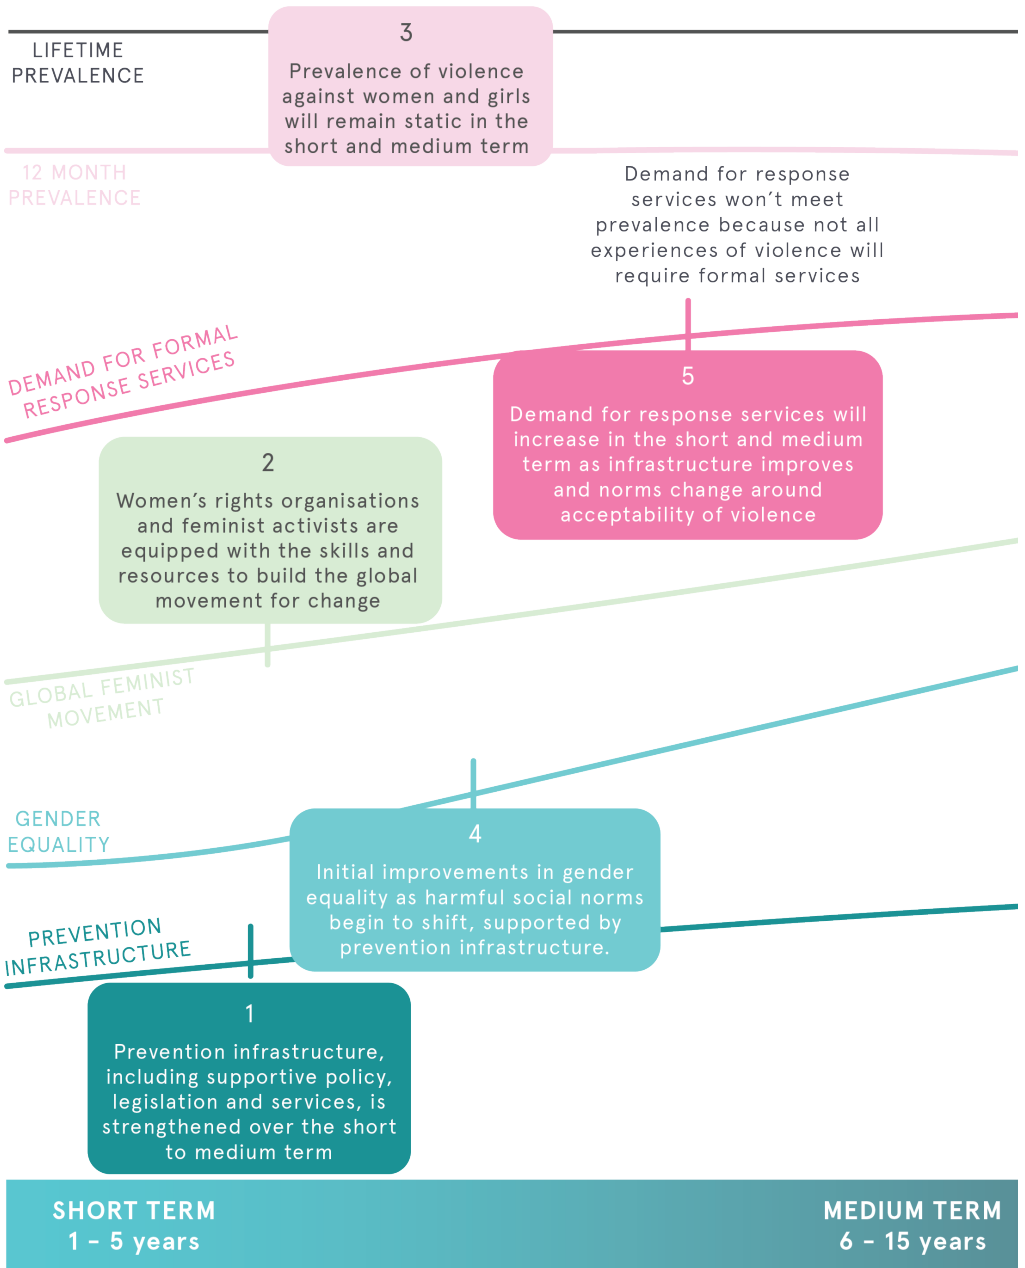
LIFETIME PREVALENCE

3

Prevalence of violence against women and girls will remain static in the short and medium term

12 MONTH PREVALENCE

Demand for response services won't meet prevalence because not all experiences of violence will require formal services

DEMAND FOR FORMAL RESPONSE SERVICES

5

Demand for response services will increase in the short and medium term as infrastructure improves and norms change around acceptability of violence

2

Women's rights organisations and feminist activists are equipped with the skills and resources to build the global movement for change

GLOBAL FEMINIST MOVEMENT

GENDER EQUALITY

4

Initial improvements in gender equality as harmful social norms begin to shift, supported by prevention infrastructure.

PREVENTION INFRASTRUCTURE

1

Prevention infrastructure, including supportive policy, legislation and services, is strengthened over the short to medium term

SHORT TERM
1 – 5 years

MEDIUM TERM
6 – 15 years